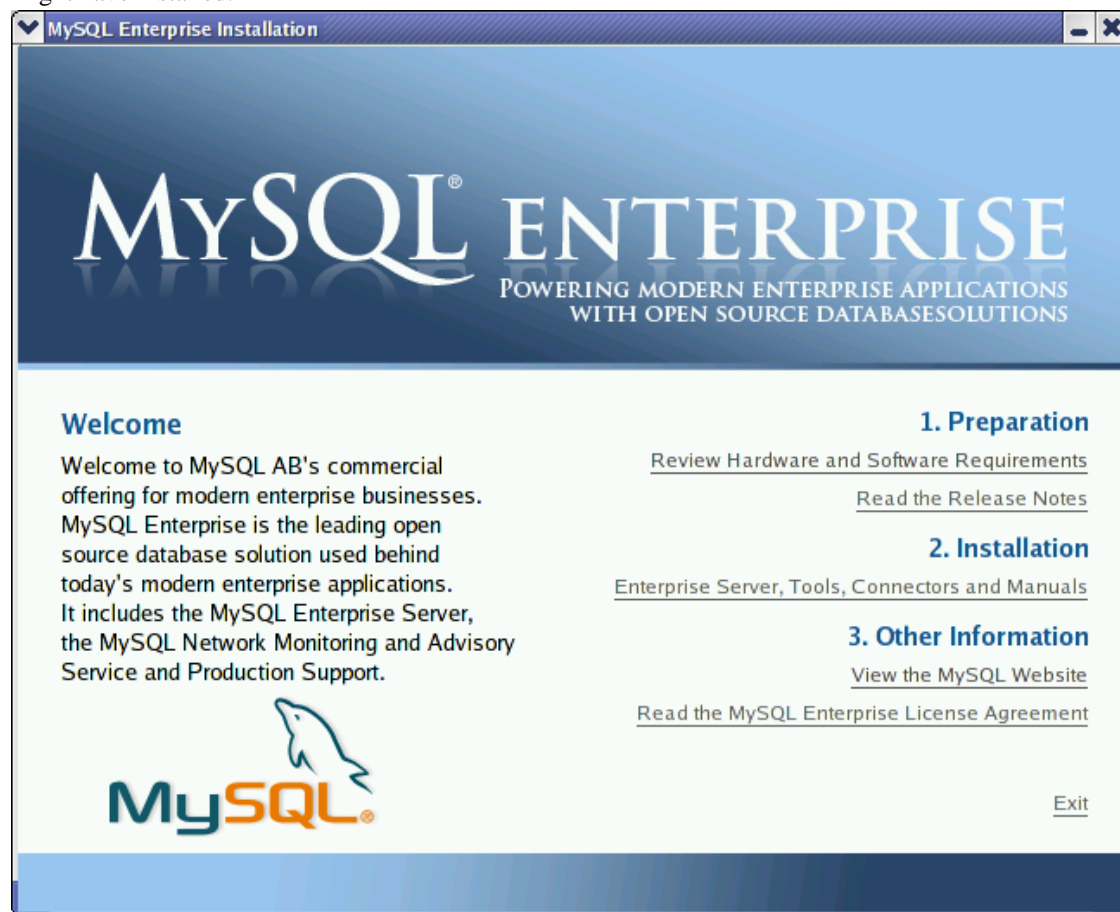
MySQL Enterprise Installation

MySQL® ENTERPRISE
POWERING MODERN ENTERPRISE APPLICATIONS WITH OPEN SOURCE DATABASESOLUTIONS

Welcome
Welcome to MySQL AB's commercial offering for modern enterprise businesses. MySQL Enterprise is the leading open source database solution used behind today's modern enterprise applications. It includes the MySQL Enterprise Server, the MySQL Network Monitoring and Advisory Service and Production Support.

MySQL®

1. Preparation
Review Hardware and Software Requirements
Read the Release Notes

2. Installation
Enterprise Server, Tools, Connectors and Manuals

3. Other Information
View the MySQL Website
Read the MySQL Enterprise License Agreement

Exit